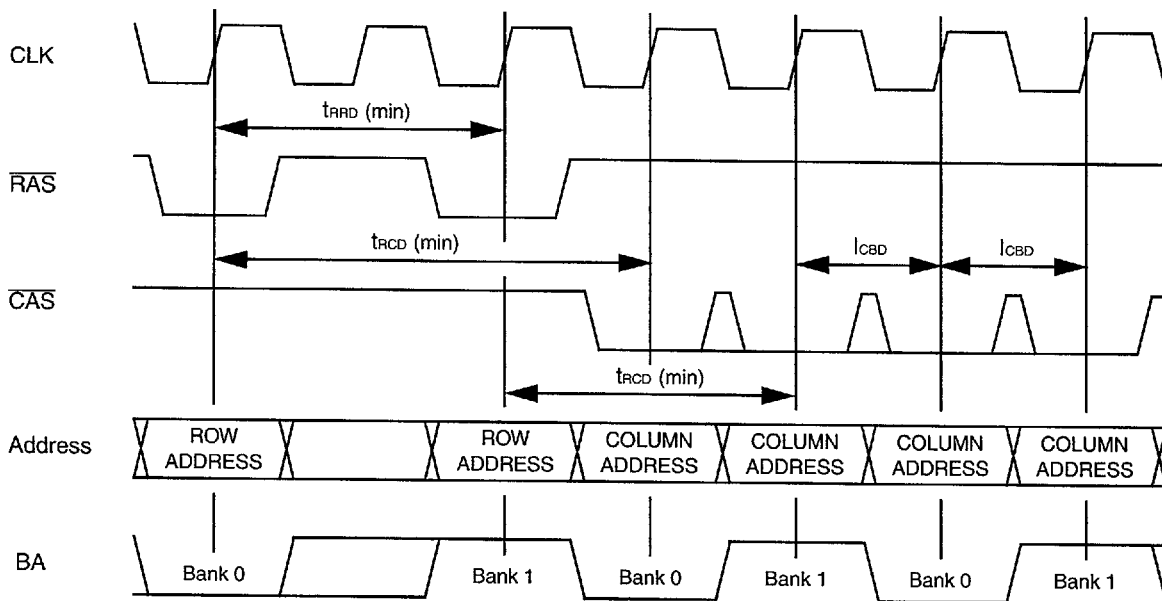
CLK

$t_{RRD}$ (min)

$\overline{RAS}$

$t_{RCD}$ (min)

$I_{CBD}$

$I_{CBD}$

$\overline{CAS}$

$t_{RCD}$ (min)

Address

ROW ADDRESS

ROW ADDRESS

COLUMN ADDRESS

COLUMN ADDRESS

COLUMN ADDRESS

COLUMN ADDRESS

BA

Bank 0

Bank 1

Bank 0

Bank 1

Bank 0

Bank 1